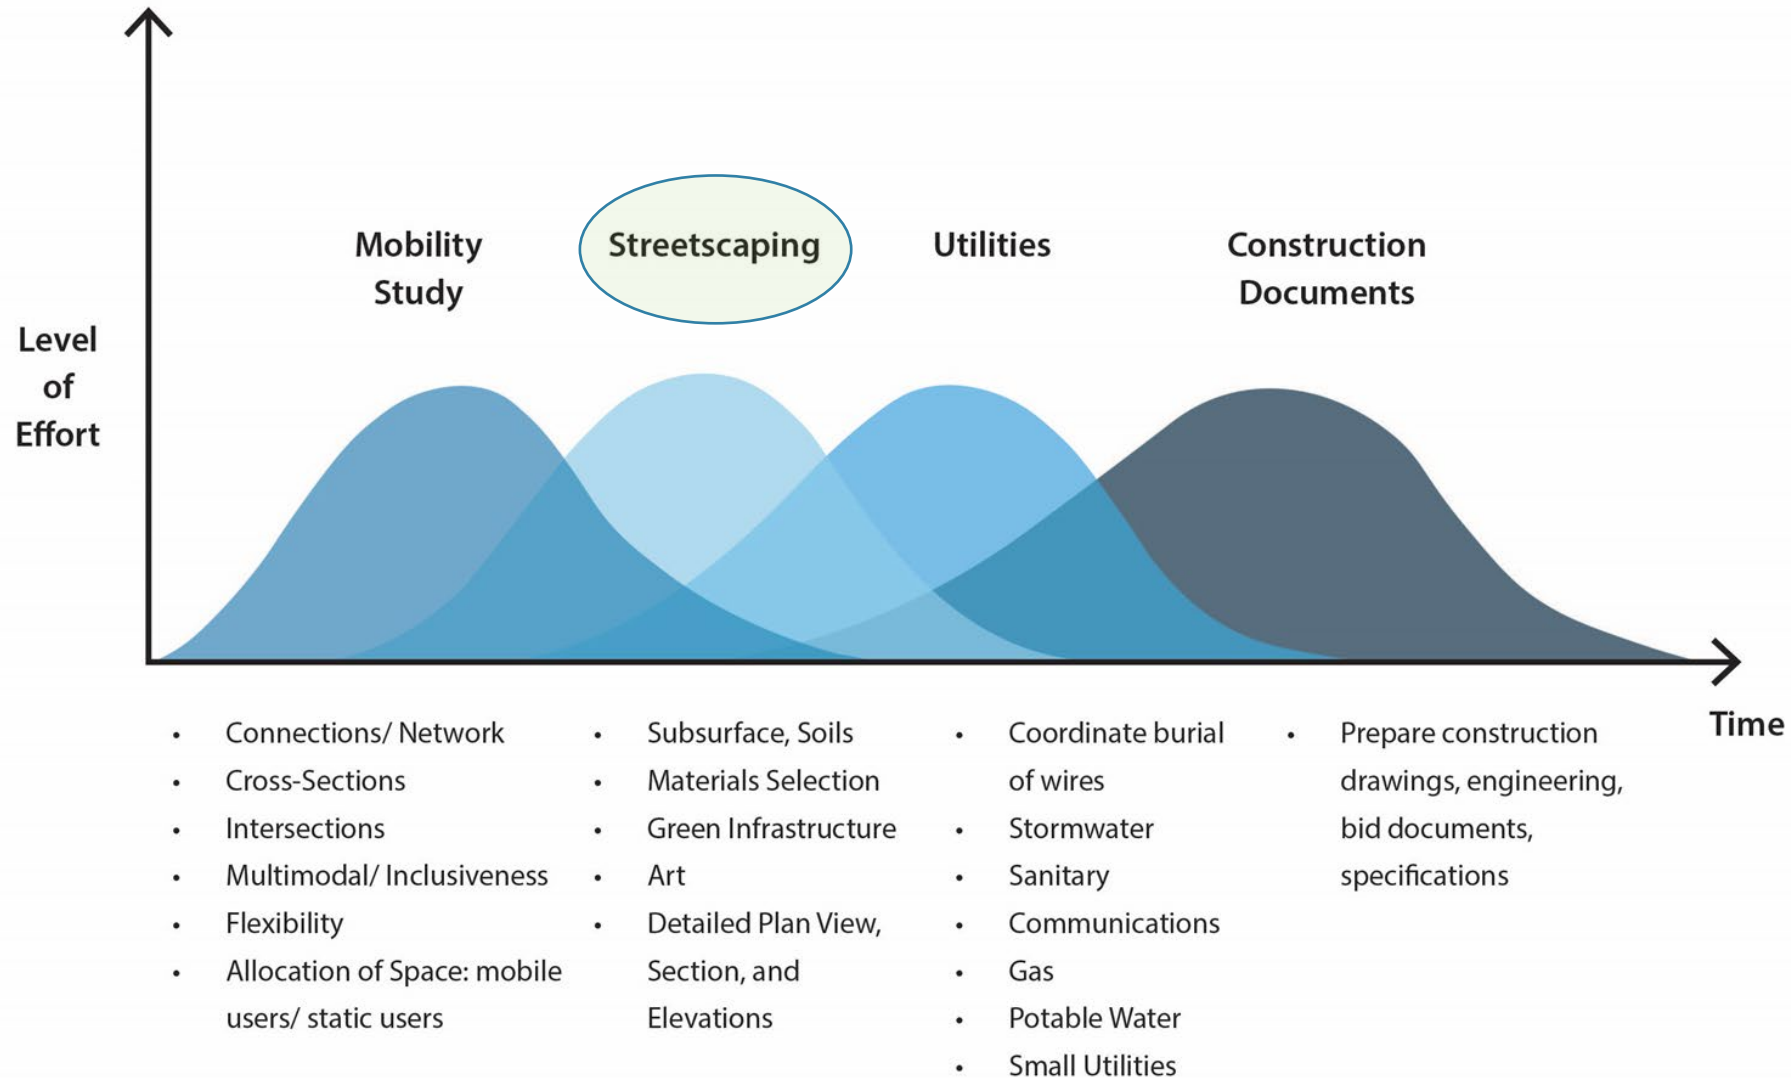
Level of Effort

Mobility Study

Streetscaping

Utilities

Construction Documents

Time

- Connections/ Network
- Cross-Sections
- Intersections
- Multimodal/ Inclusiveness
- Flexibility
- Allocation of Space: mobile users/ static users

- Subsurface, Soils
- Materials Selection
- Green Infrastructure
- Art
- Detailed Plan View, Section, and Elevations

- Coordinate burial of wires
- Stormwater
- Sanitary
- Communications
- Gas
- Potable Water
- Small Utilities

- Prepare construction drawings, engineering, bid documents, specifications